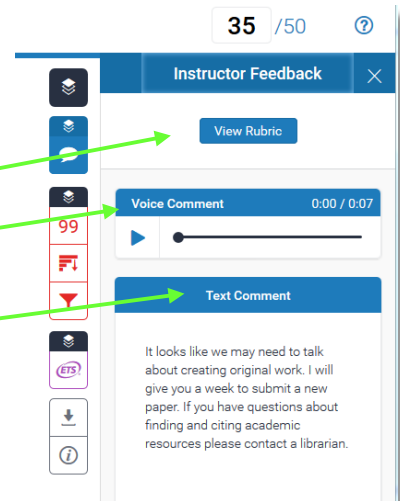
35 /50

?

Instructor Feedback

View Rubric

Voice Comment 0:00 / 0:07

Text Comment

It looks like we may need to talk about creating original work. I will give you a week to submit a new paper. If you have questions about finding and citing academic resources please contact a librarian.

99

ETS

i